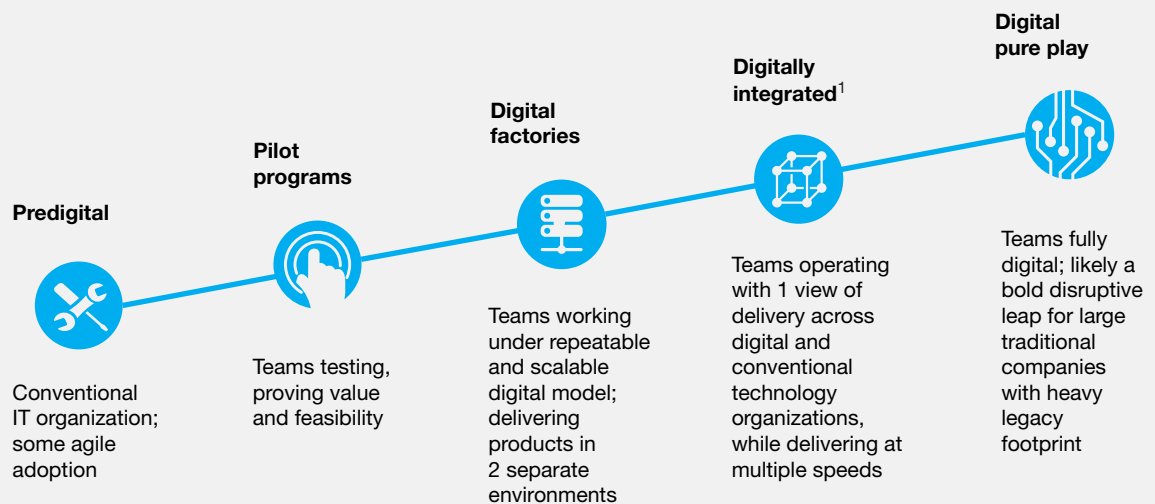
Predigital

Conventional IT organization; some agile adoption

Pilot programs

Teams testing, proving value and feasibility

Digital factories

Teams working under repeatable and scalable digital model; delivering products in 2 separate environments

Digitally integrated$^1$

Teams operating with 1 view of delivery across digital and conventional technology organizations, while delivering at multiple speeds

Digital pure play

Teams fully digital; likely a bold disruptive leap for large traditional companies with heavy legacy footprint